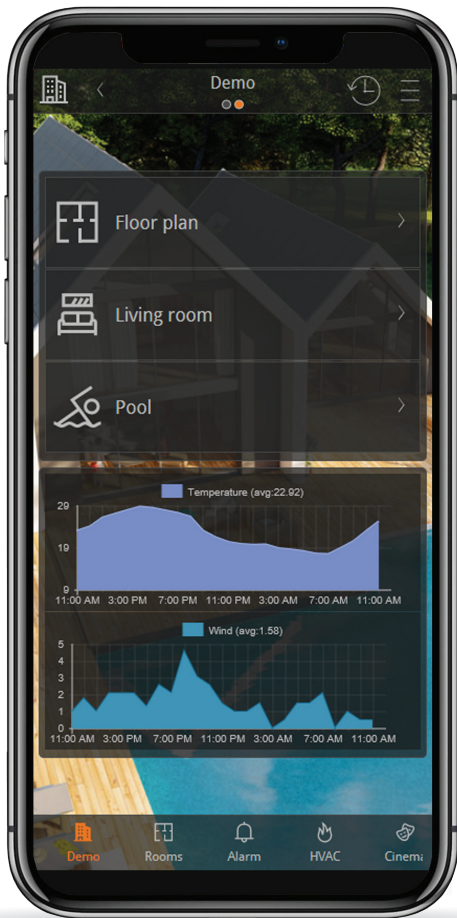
Demo

Floor plan

Living room

Pool

Temperature (avg:22.92)

29

19

9

11:00 AM 3:00 PM 7:00 PM 11:00 PM 3:00 AM 7:00 AM 11:00 AM

Wind (avg:1.58)

5

4

3

2

1

0

11:00 AM 3:00 PM 7:00 PM 11:00 PM 3:00 AM 7:00 AM 11:00 AM

Demo Rooms Alarm HVAC Cinema